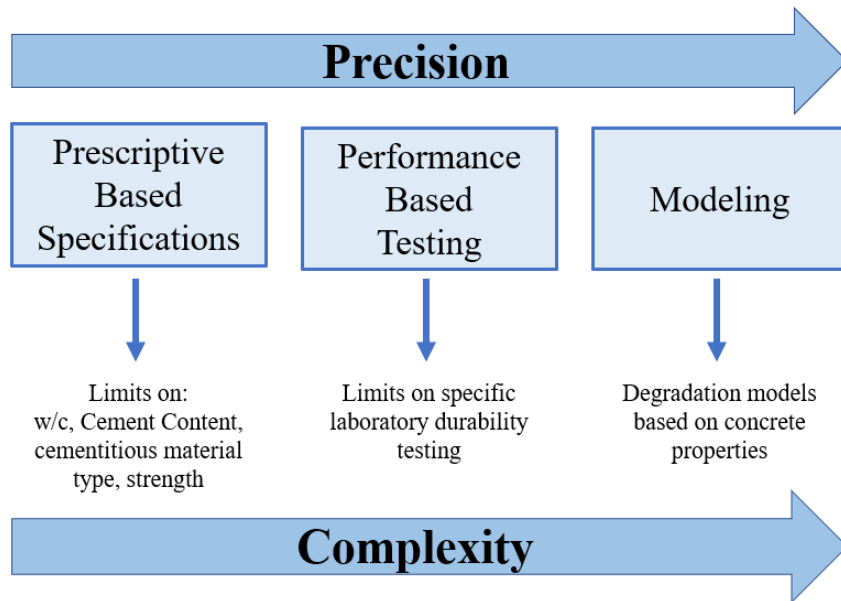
Precision

Prescriptive Based Specifications

Limits on: w/c, Cement Content, cementitious material type, strength

Performance Based Testing

Limits on specific laboratory durability testing

Modeling

Degradation models based on concrete properties

Complexity